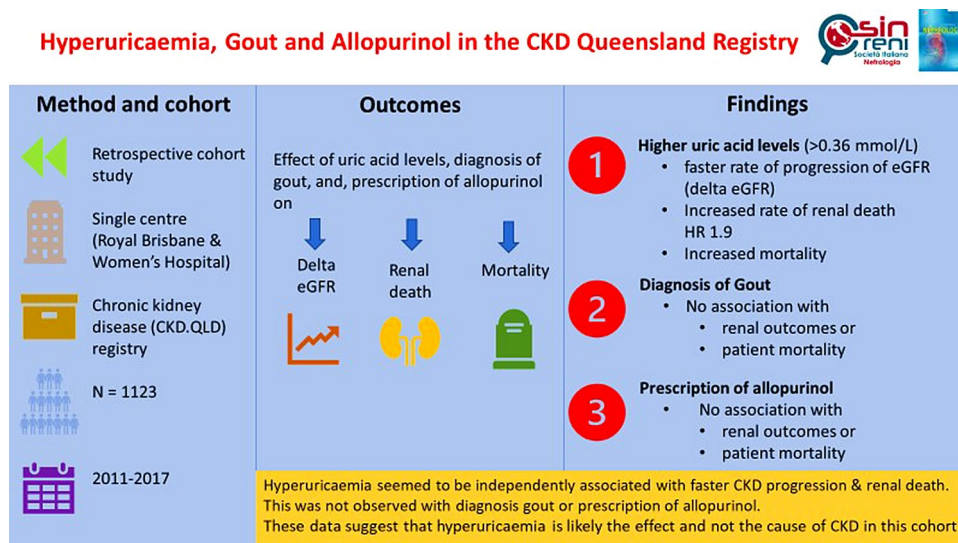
Hyperuricaemia, Gout and Allopurinol in the CKD Queensland Registry

sin reni Società Italiana Nefrologia

Method and cohort

Retrospective cohort study

Single centre (Royal Brisbane & Women's Hospital)

Chronic kidney disease (CKD.QLD) registry

N = 1123

2011-2017

Outcomes

Effect of uric acid levels, diagnosis of gout, and, prescription of allopurinol on

Delta eGFR

Renal death

Mortality

Findings

1

Higher uric acid levels (>0.36 mmol/L)
• faster rate of progression of eGFR (delta eGFR)
• Increased rate of renal death HR 1.9
• Increased mortality

2

Diagnosis of Gout
• No association with
• renal outcomes or
• patient mortality

3

Prescription of allopurinol
• No association with
• renal outcomes or
• patient mortality

Hyperuricaemia seemed to be independently associated with faster CKD progression & renal death. This was not observed with diagnosis gout or prescription of allopurinol.
These data suggest that hyperuricaemia is likely the effect and not the cause of CKD in this cohort